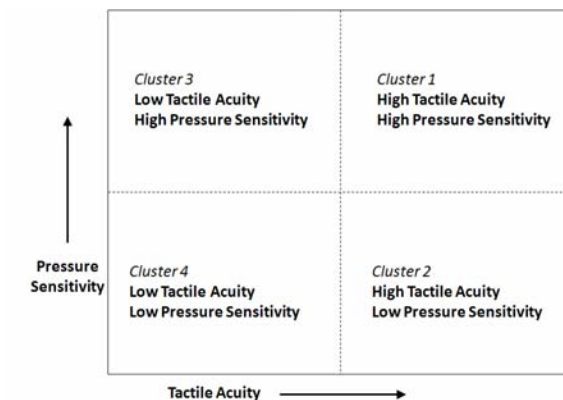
Cluster 3
Low Tactile Acuity
High Pressure Sensitivity

Cluster 1
High Tactile Acuity
High Pressure Sensitivity

Pressure Sensitivity

Cluster 4
Low Tactile Acuity
Low Pressure Sensitivity

Cluster 2
High Tactile Acuity
Low Pressure Sensitivity

Tactile Acuity